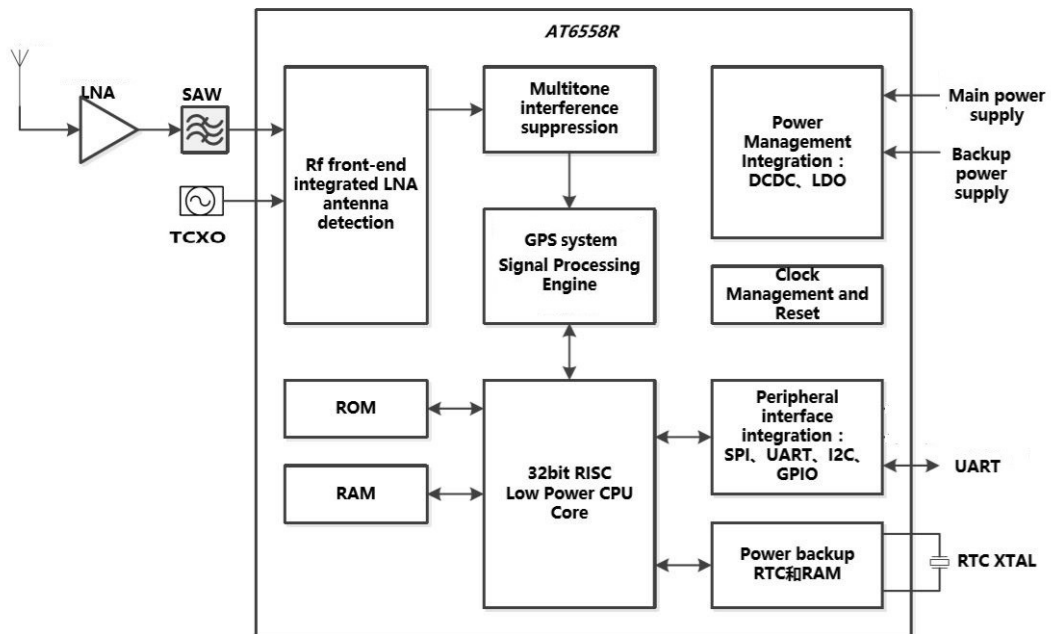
AT6558R

LNA

SAW

TCXO

Rf front-end integrated LNA antenna detection

Multitone interference suppression

GPS system Signal Processing Engine

Power Management Integration：DCDC、LDO

Main power supply

Backup power supply

Clock Management and Reset

ROM

RAM

32bit RISC Low Power CPU Core

Peripheral interface integration：SPI、UART、I2C、GPIO

UART

Power backup RTC和RAM

RTC XTAL